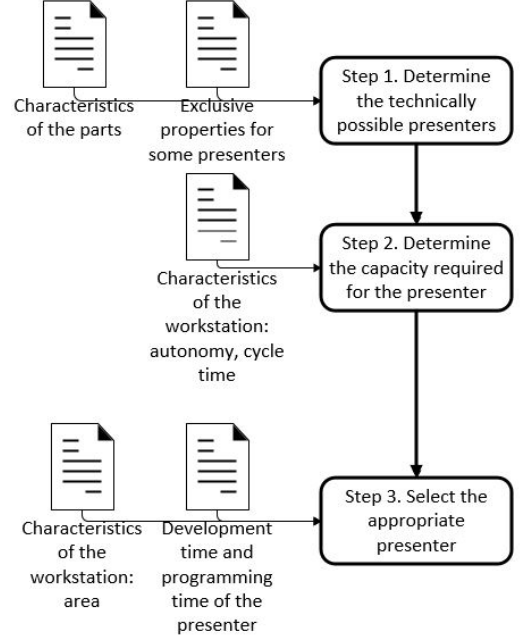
Characteristics of the parts

Exclusive properties for some presenters

Step 1. Determine the technically possible presenters

Characteristics of the workstation: autonomy, cycle time

Step 2. Determine the capacity required for the presenter

Characteristics of the workstation: area

Development time and programming time of the presenter

Step 3. Select the appropriate presenter